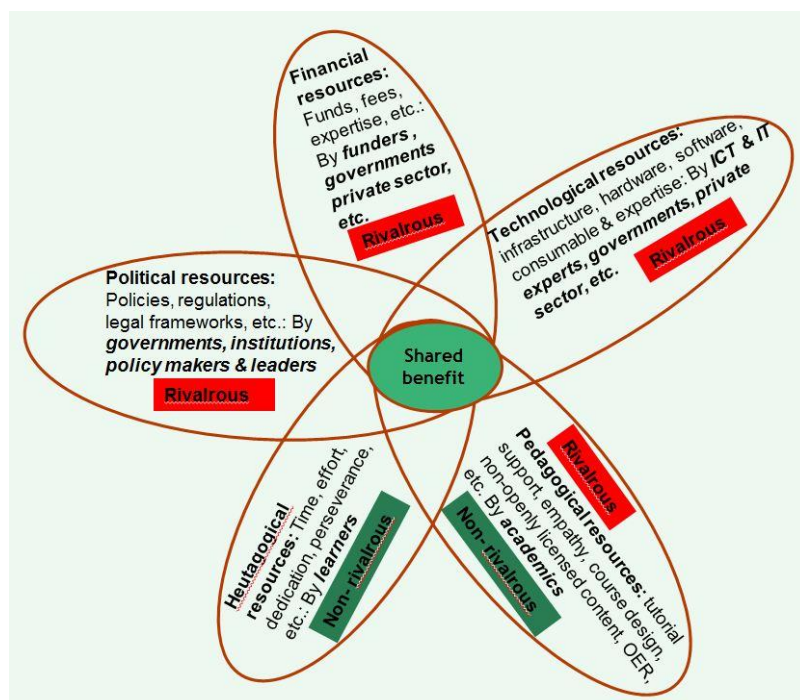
**Financial resources:** Funds, fees, expertise, etc.: By **funders, governments private sector, etc.**

Rivalrous

**Technological resources:** infrastructure, hardware, software, consumable & expertise: By **ICT & IT experts, governments, private sector, etc.**

Rivalrous

**Political resources:** Policies, regulations, legal frameworks, etc.: By ***governments, institutions, policy makers & leaders***

Rivalrous

Shared benefit

**Heutagogical resources:** Time, effort, dedication, perseverance, etc.: By ***learners***

Non-rivalrous

Rivalrous

**Pedagogical resources:** tutorial support, empathy, course design, non-openly licensed content, OER, etc. By **academics**

Non-rivalrous